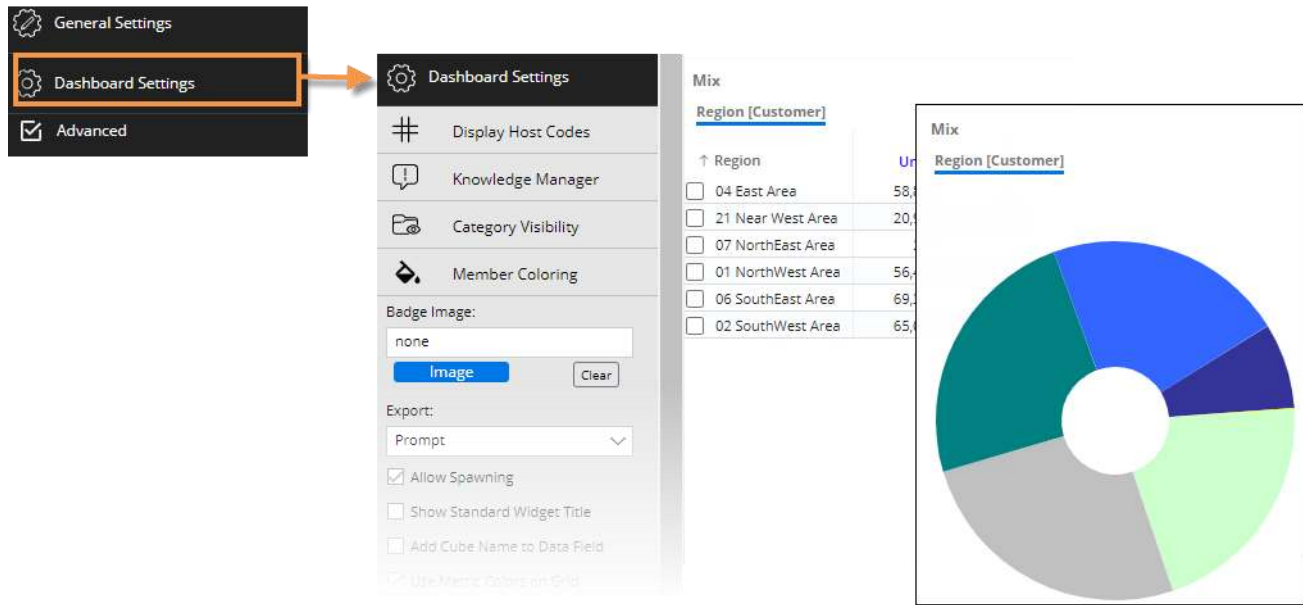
General Settings
Dashboard Settings
Advanced

Dashboard Settings
Display Host Codes
Knowledge Manager
Category Visibility
Member Coloring
Badge Image:
none
Image
Clear
Export:
Prompt
Allow Spawning
Show Standard Widget Title
Add Cube Name to Data Field
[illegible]

Mix
Region [Customer]

| ↑ Region | Un |
|---|---|
| 04 East Area | 58,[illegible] |
| 21 Near West Area | 20,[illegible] |
| 07 NorthEast Area | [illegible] |
| 01 NorthWest Area | 56,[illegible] |
| 06 SouthEast Area | 69,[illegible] |
| 02 SouthWest Area | 65,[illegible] |

Mix
Region [Customer]